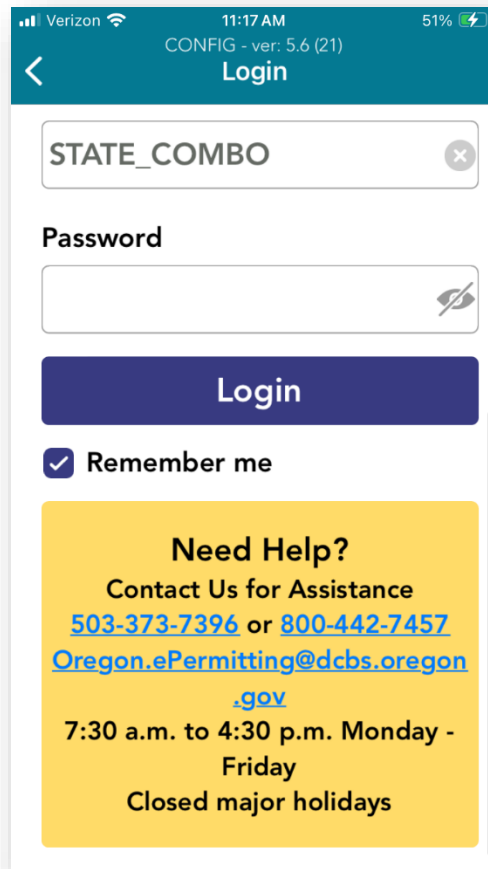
Verizon 11:17 AM 51%

CONFIG - ver: 5.6 (21)

Login

STATE_COMBO

Password

Login

Remember me

Need Help?
Contact Us for Assistance
503-373-7396 or 800-442-7457
Oregon.ePermitting@dcbs.oregon.gov
7:30 a.m. to 4:30 p.m. Monday - Friday
Closed major holidays